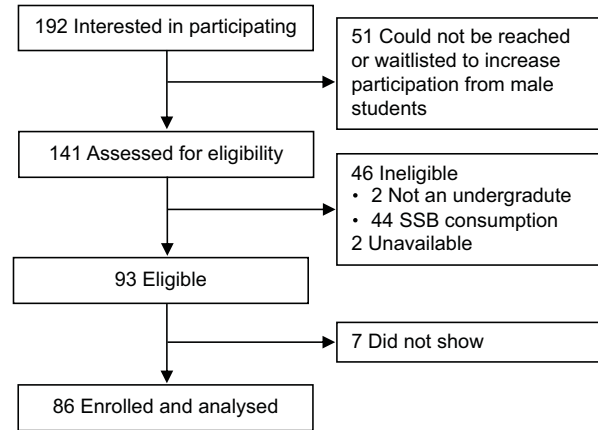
192 Interested in participating

51 Could not be reached or waitlisted to increase participation from male students

141 Assessed for eligibility

46 Ineligible
• 2 Not an undergradute
• 44 SSB consumption
2 Unavailable

93 Eligible

7 Did not show

86 Enrolled and analysed